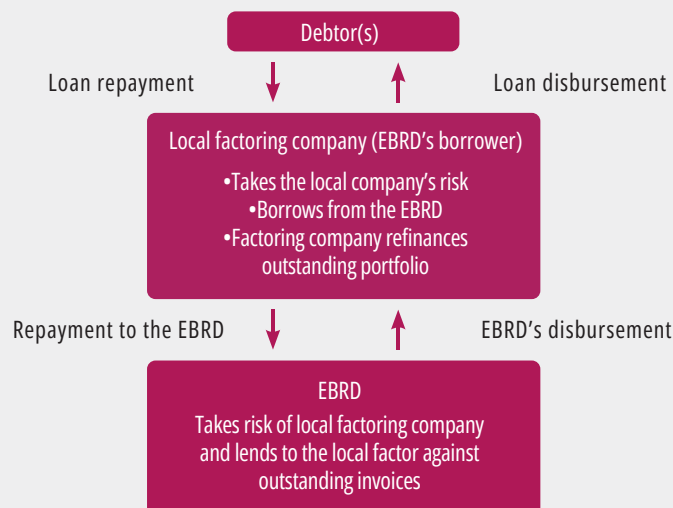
Debtor(s)

Loan repayment

Loan disbursement

Local factoring company (EBRD's borrower)

•Takes the local company's risk
•Borrows from the EBRD
•Factoring company refinances outstanding portfolio

Repayment to the EBRD

EBRD's disbursement

EBRD

Takes risk of local factoring company and lends to the local factor against outstanding invoices